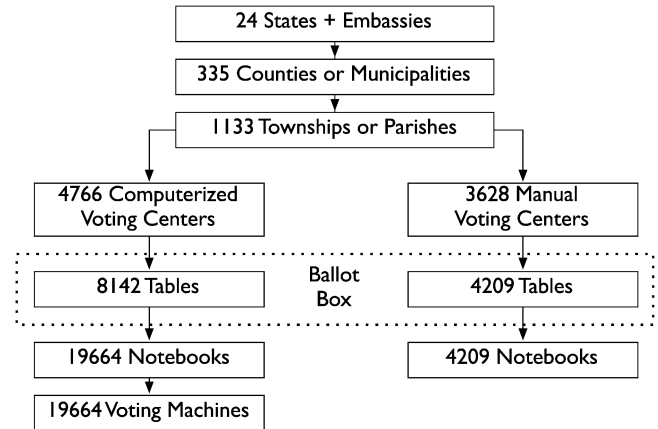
24 States + Embassies

335 Counties or Municipalities

1133 Townships or Parishes

4766 Computerized Voting Centers

3628 Manual Voting Centers

8142 Tables

Ballot Box

4209 Tables

19664 Notebooks

4209 Notebooks

19664 Voting Machines